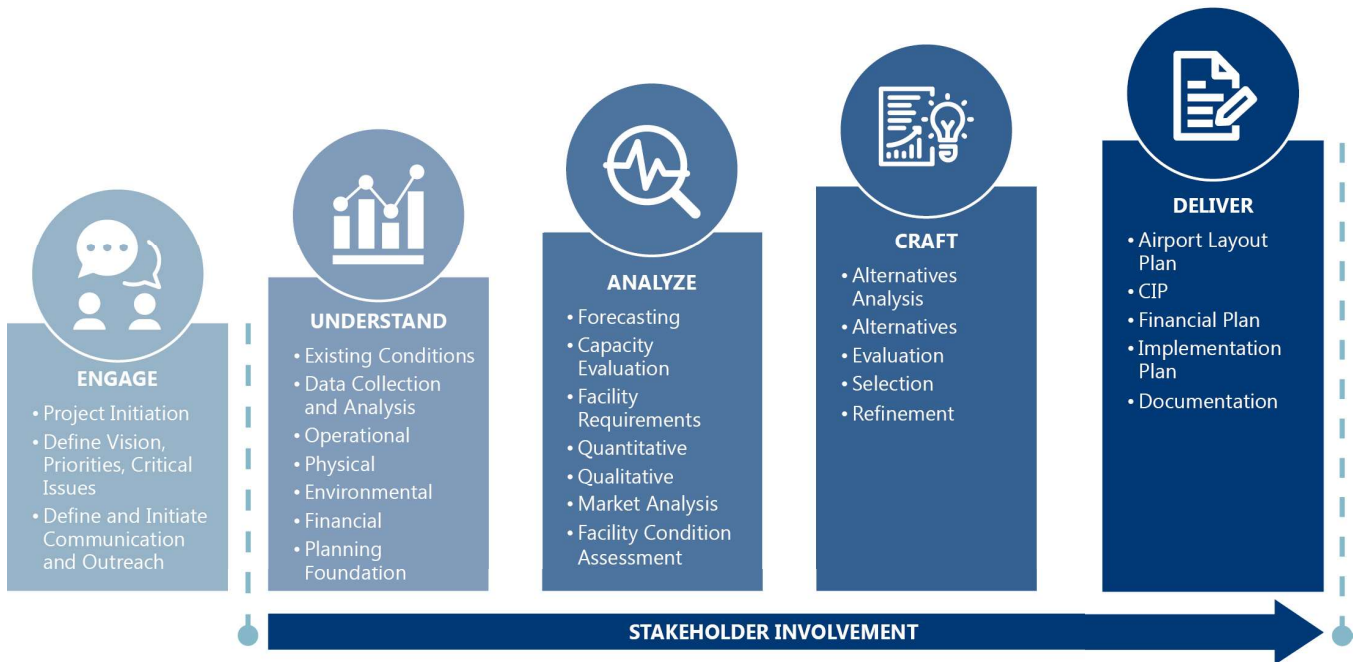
ENGAGE

- Project Initiation
- Define Vision, Priorities, Critical Issues
- Define and Initiate Communication and Outreach

UNDERSTAND

- Existing Conditions
- Data Collection and Analysis
- Operational
- Physical
- Environmental
- Financial
- Planning Foundation

ANALYZE

- Forecasting
- Capacity Evaluation
- Facility Requirements
- Quantitative
- Qualitative
- Market Analysis
- Facility Condition Assessment

CRAFT

- Alternatives Analysis
- Alternatives
- Evaluation
- Selection
- Refinement

DELIVER

- Airport Layout Plan
- CIP
- Financial Plan
- Implementation Plan
- Documentation

STAKEHOLDER INVOLVEMENT